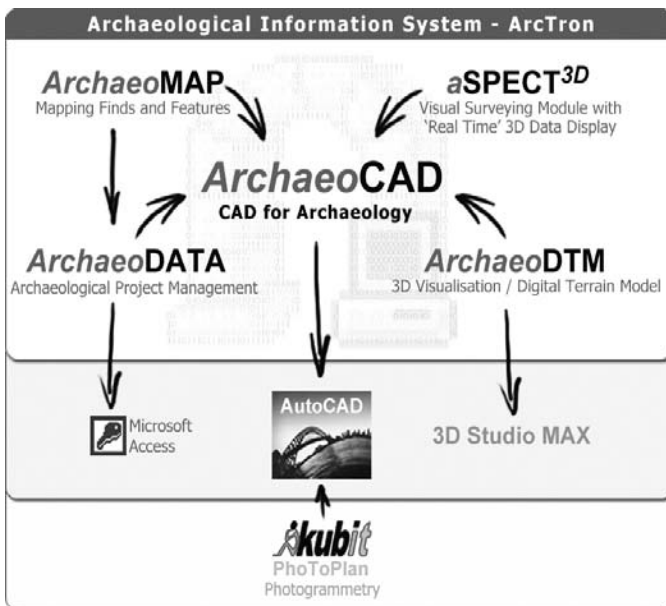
Archaeological Information System - ArcTron

ArchaeoMAP
Mapping Finds and Features

aSPECT$^{3D}$
Visual Surveying Module with 'Real Time' 3D Data Display

ArchaeoCAD
CAD for Archaeology

ArchaeoDATA
Archaeological Project Management

ArchaeoDTM
3D Visualisation / Digital Terrain Model

Microsoft Access

AutoCAD

3D Studio MAX

kubit
PhoToPlan
Photogrammetry